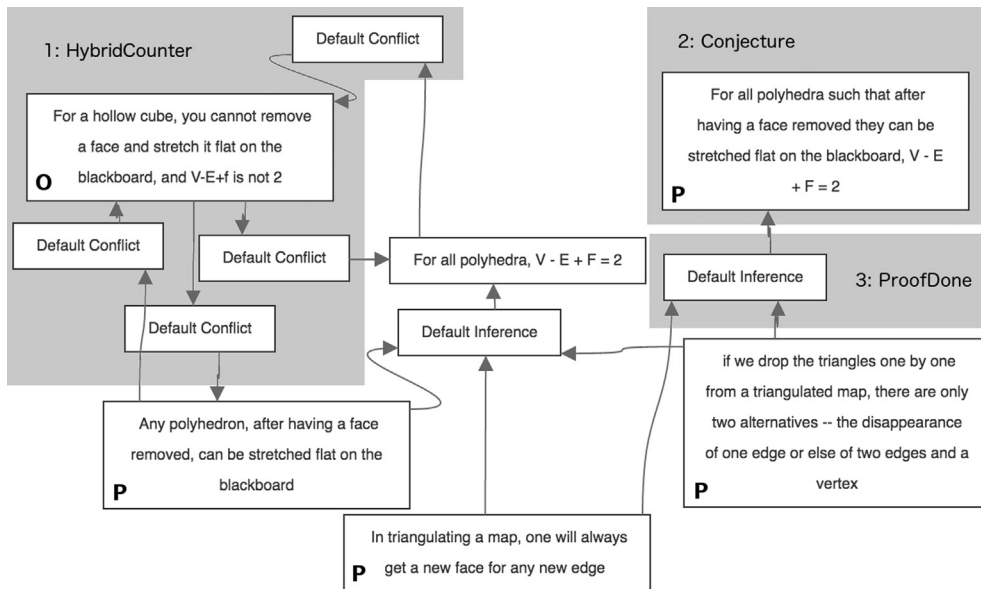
1: HybridCounter

Default Conflict

For a hollow cube, you cannot remove a face and stretch it flat on the blackboard, and V-E+f is not 2

O

Default Conflict

Default Conflict

Default Conflict

For all polyhedra, V - E + F = 2

Default Inference

Any polyhedron, after having a face removed, can be stretched flat on the blackboard

P

2: Conjecture

For all polyhedra such that after having a face removed they can be stretched flat on the blackboard, V - E + F = 2

P

Default Inference

3: ProofDone

if we drop the triangles one by one from a triangulated map, there are only two alternatives -- the disappearance of one edge or else of two edges and a vertex

P

In triangulating a map, one will always get a new face for any new edge

P